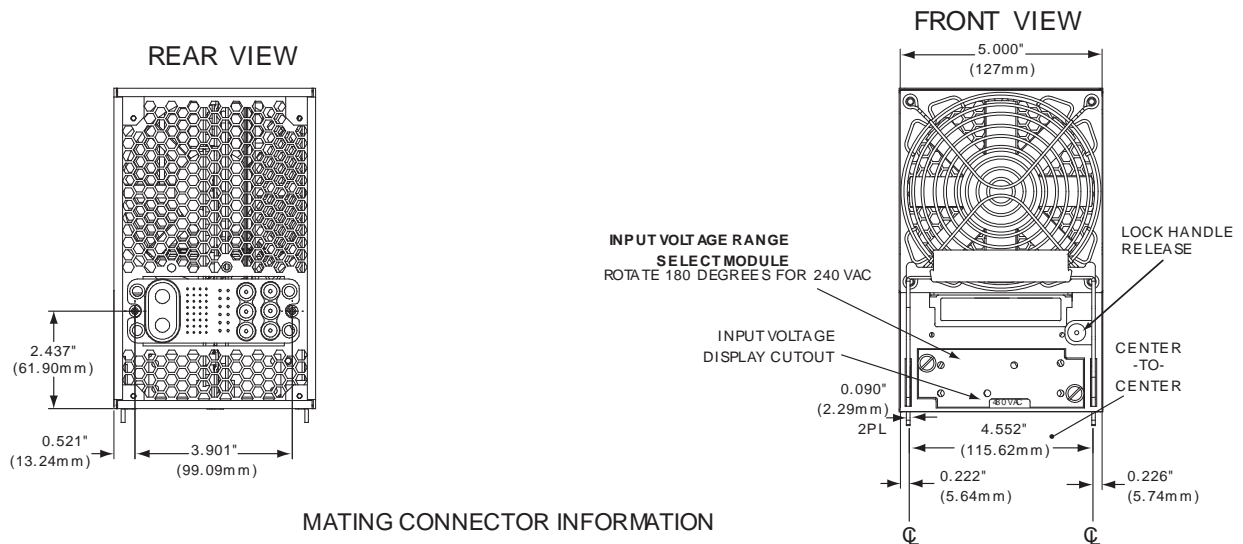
REAR VIEW

FRONT VIEW

5.000"
(127mm)

INPUT VOLTAGE RANGE SELECT MODULE
ROTATE 180 DEGREES FOR 240 VAC

LOCK HANDLE RELEASE

INPUT VOLTAGE DISPLAY CUTOUT

CENTER -TO- CENTER

2.437"
(61.90mm)

0.090"
(2.29mm)
2PL

480VAC

4.552"
(115.62mm)

0.521"
(13.24mm)

3.901"
(99.09mm)

0.222"
(5.64mm)

0.226"
(5.74mm)

MATING CONNECTOR INFORMATION

℄

℄